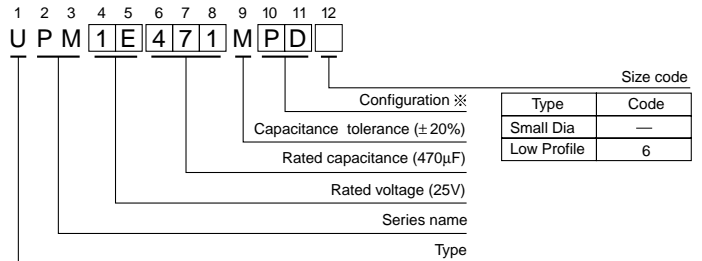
1 2 3 4 5 6 7 8 9 10 11 12

U P M 1 E 4 7 1 M P D

Size code

Configuration ※

| Type | Code |
|---|---|
| Small Dia | — |
| Low Profile | 6 |

Capacitance tolerance (±20%)

Rated capacitance (470µF)

Rated voltage (25V)

Series name

Type